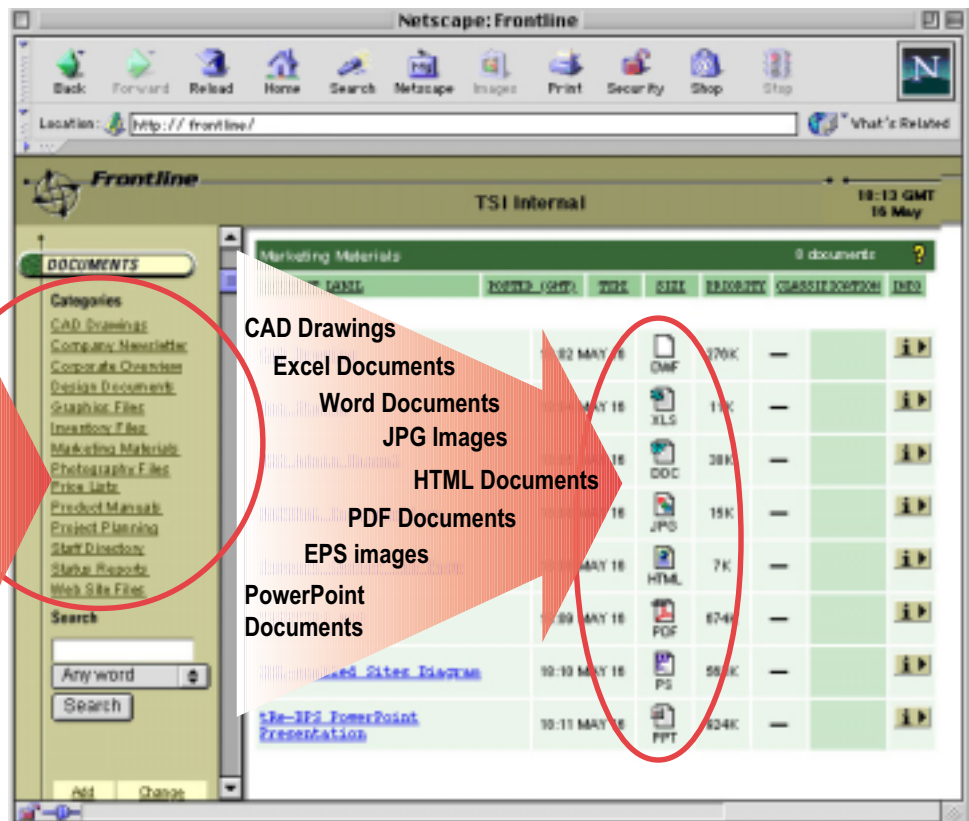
Netscape: Frontline

Back Forward Reload Home Search Netscape Images Print Security Shop Stop

Location: http://frontline/

What's Related

Frontline

TSI Internal

10:13 GMT 16 May

DOCUMENTS

Categories

CAD Drawings
Company Newsletter
Corporate Overview
Design Documents
Graphic Files
Inventory Files
Marketing Materials
Photography Files
Price Lists
Product Manuals
Project Planning
Staff Directory
Status Reports
Web Site Files

Search

Any word

Search

Add Change

Marketing Materials

0 documents

?

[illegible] LABEL | POSTED (GMT) | TYPE | SIZE | PRIORITY | CLASSIFICATION | INFO

CAD Drawings
Excel Documents
Word Documents
JPG Images
HTML Documents
PDF Documents
EPS images
PowerPoint Documents

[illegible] | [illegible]02 MAY 16 | DWF | 276K | —
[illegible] | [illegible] MAY 16 | XLS | 11K | —
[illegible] | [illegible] | DOC | 38K | —
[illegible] | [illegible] | JPG | 15K | —
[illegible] | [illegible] MAY 16 | HTML | 7K | —
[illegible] | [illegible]09 MAY 16 | PDF | 674K | —
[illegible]ed Sites Diagram | 10:10 MAY 16 | PS | 58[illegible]K | —
the-EPS PowerPoint Presentation | 10:11 MAY 16 | PPT | 624K | —